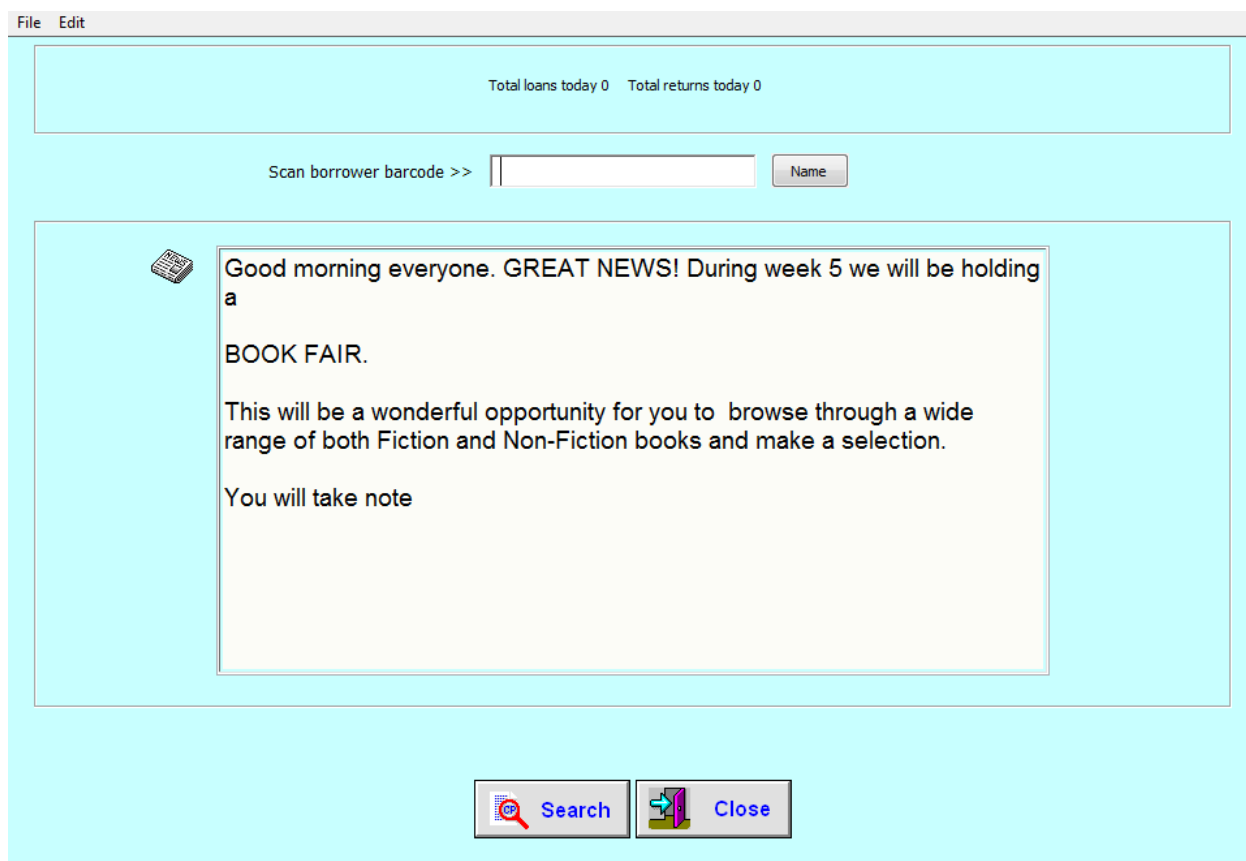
File Edit

Total loans today 0 Total returns today 0

Scan borrower barcode >>

Name

Good morning everyone. GREAT NEWS! During week 5 we will be holding a

BOOK FAIR.

This will be a wonderful opportunity for you to browse through a wide range of both Fiction and Non-Fiction books and make a selection.

You will take note

Search

Close